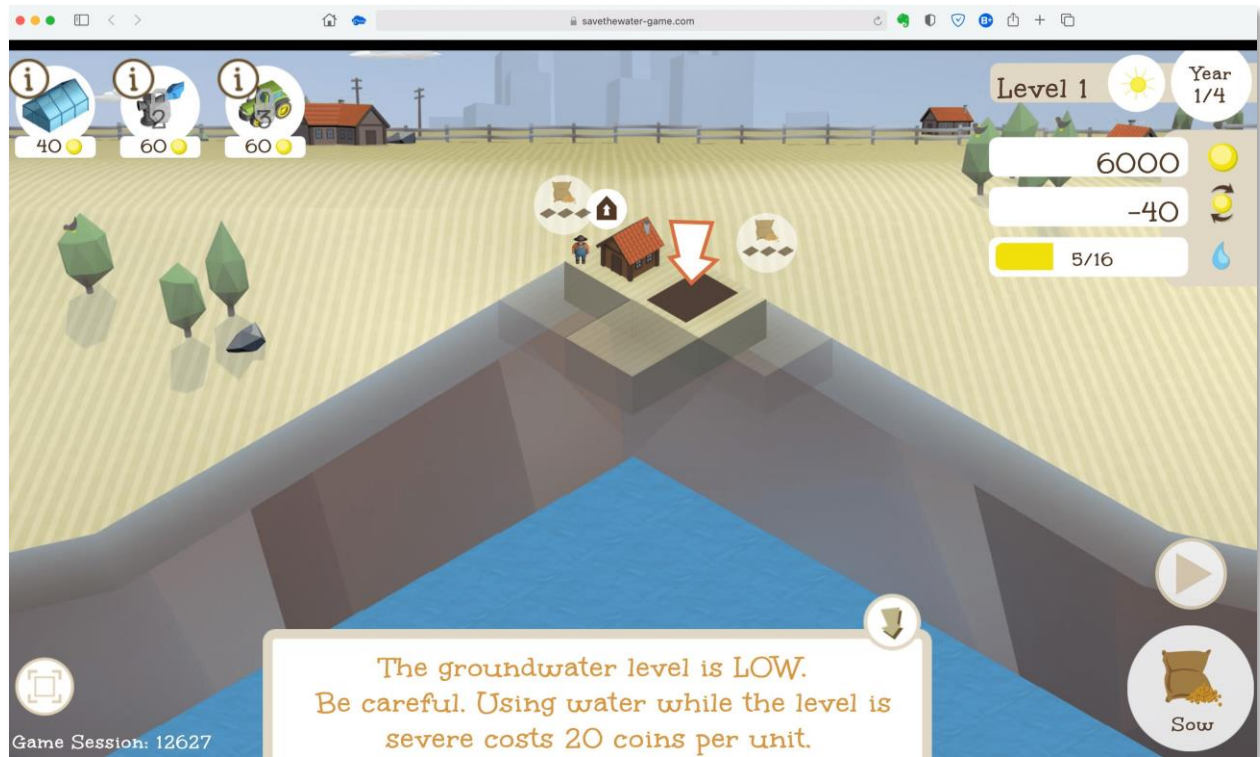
savethewater-game.com

i
40
i
2
60
i
3
60

Level 1
Year 1/4

6000
-40
5/16

The groundwater level is LOW.
Be careful. Using water while the level is severe costs 20 coins per unit.

Sow

Game Session: 12627